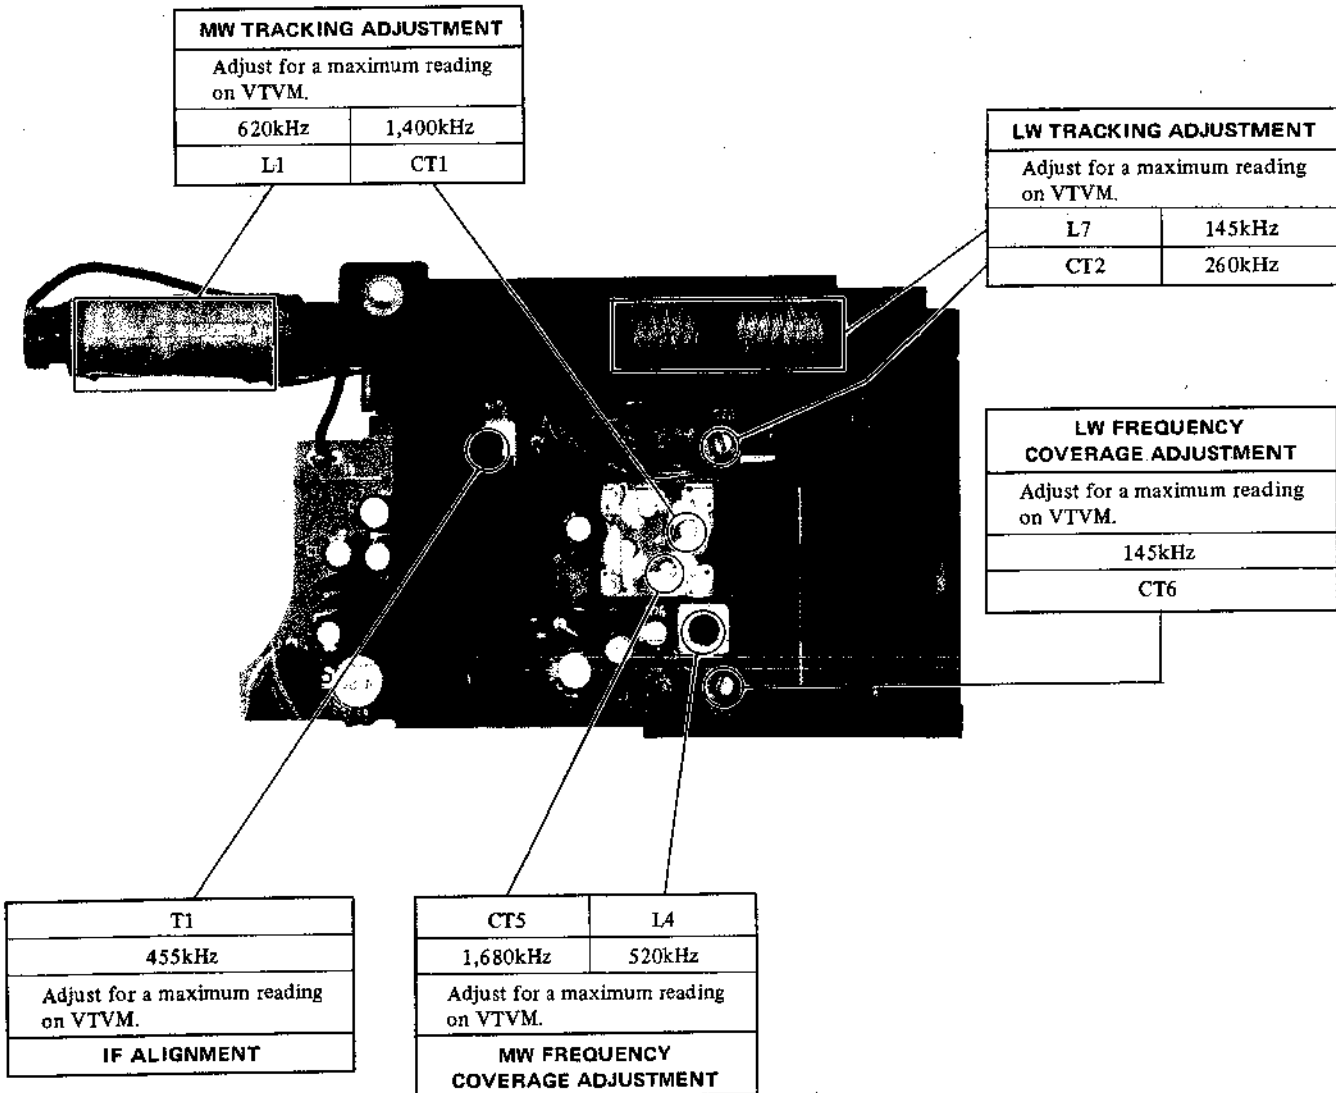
MW TRACKING ADJUSTMENT

Adjust for a maximum reading on VTVM.

| 620kHz | 1,400kHz |
|---|---|
| L1 | CT1 |

LW TRACKING ADJUSTMENT

Adjust for a maximum reading on VTVM.

| L7 | 145kHz |
|---|---|
| CT2 | 260kHz |

LW FREQUENCY COVERAGE ADJUSTMENT

Adjust for a maximum reading on VTVM.

145kHz

CT6

T1

455kHz

Adjust for a maximum reading on VTVM.

IF ALIGNMENT

| CT5 | L4 |
|---|---|
| 1,680kHz | 520kHz |

Adjust for a maximum reading on VTVM.

MW FREQUENCY COVERAGE ADJUSTMENT